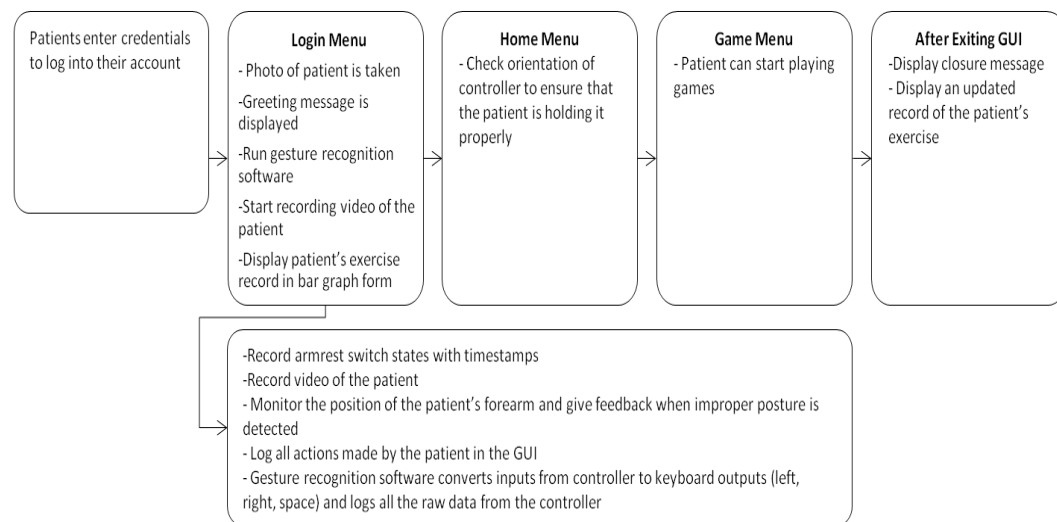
Patients enter credentials to log into their account

Login Menu
- Photo of patient is taken
-Greeting message is displayed
-Run gesture recognition software
-Start recording video of the patient
-Display patient's exercise record in bar graph form

Home Menu
- Check orientation of controller to ensure that the patient is holding it properly

Game Menu
- Patient can start playing games

After Exiting GUI
-Display closure message
- Display an updated record of the patient's exercise

-Record armrest switch states with timestamps
-Record video of the patient
- Monitor the position of the patient's forearm and give feedback when improper posture is detected
- Log all actions made by the patient in the GUI
- Gesture recognition software converts inputs from controller to keyboard outputs (left, right, space) and logs all the raw data from the controller